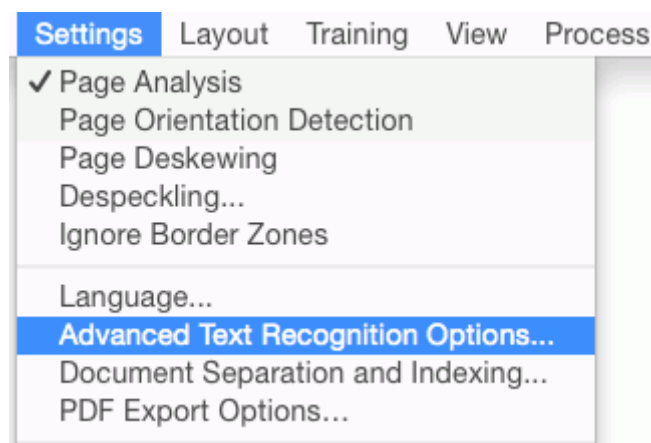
Settings Layout Training View Process

✓ Page Analysis
Page Orientation Detection
Page Deskewing
Despeckling...
Ignore Border Zones

Language...
Advanced Text Recognition Options...
Document Separation and Indexing...
PDF Export Options...